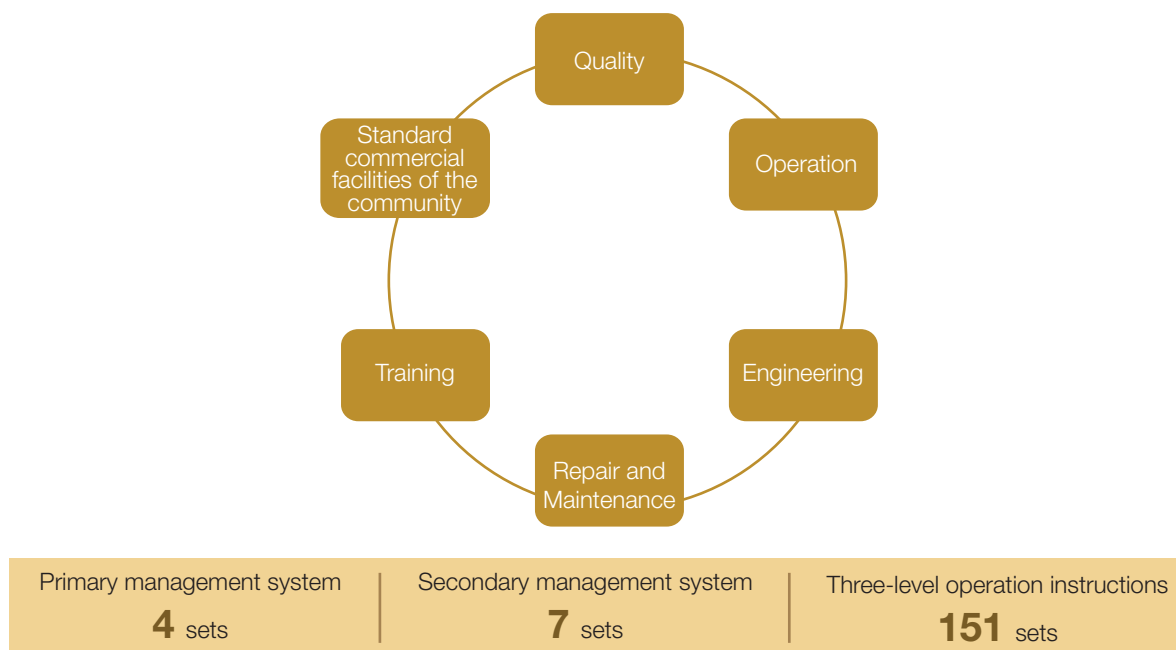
Quality

Operation

Engineering

Repair and Maintenance

Training

Standard commercial facilities of the community

Primary management system
4 sets

Secondary management system
7 sets

Three-level operation instructions
151 sets